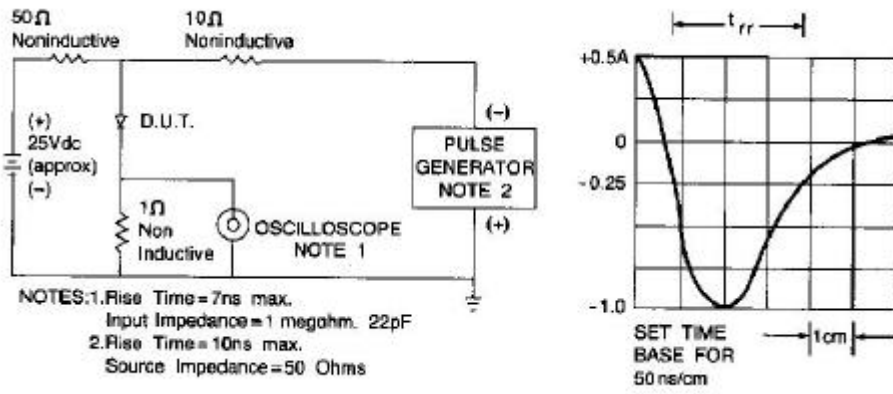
50Ω Noninductive

10Ω Noninductive

(+) 25Vdc (approx) (−)

D.U.T.

1Ω Non Inductive

OSCILLOSCOPE NOTE 1

(−)

PULSE GENERATOR NOTE 2

(+)

NOTES: 1. Rise Time = 7ns max. Input Impedance = 1 megohm. 22pF
2. Rise Time = 10ns max. Source Impedance = 50 Ohms

$t_{rr}$

+0.5A

0

-0.25

-1.0

SET TIME BASE FOR 50 ns/cm

1cm